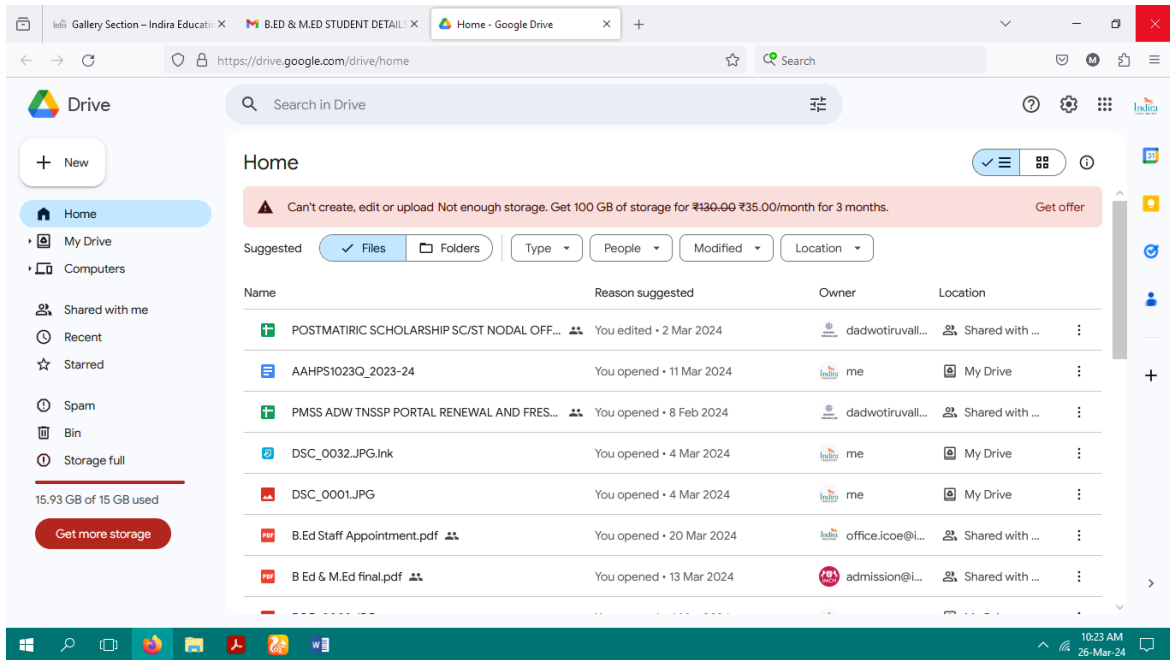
Gallery Section – Indira Educatio ×   B.ED & M.ED STUDENT DETAILS ×   Home - Google Drive ×   +

https://drive.google.com/drive/home

Search

Drive

Search in Drive

Indira

+ New

Home

My Drive

Computers

Shared with me

Recent

Starred

Spam

Bin

Storage full

15.93 GB of 15 GB used

Get more storage

Home

Can't create, edit or upload Not enough storage. Get 100 GB of storage for ~~₹130.00~~ ₹35.00/month for 3 months.

Get offer

Suggested   Files   Folders   Type   People   Modified   Location

| Name | Reason suggested | Owner | Location |
|---|---|---|---|
| POSTMATIRIC SCHOLARSHIP SC/ST NODAL OFF... | You edited • 2 Mar 2024 | dadwotiruvall... | Shared with ... |
| AAHPS1023Q_2023-24 | You opened • 11 Mar 2024 | me | My Drive |
| PMSS ADW TNSSP PORTAL RENEWAL AND FRES... | You opened • 8 Feb 2024 | dadwotiruvall... | Shared with ... |
| DSC_0032.JPG.lnk | You opened • 4 Mar 2024 | me | My Drive |
| DSC_0001.JPG | You opened • 4 Mar 2024 | me | My Drive |
| B.Ed Staff Appointment.pdf | You opened • 20 Mar 2024 | office.icoe@i... | Shared with ... |
| B Ed & M.Ed final.pdf | You opened • 13 Mar 2024 | admission@i... | Shared with ... |

10:23 AM
26-Mar-24